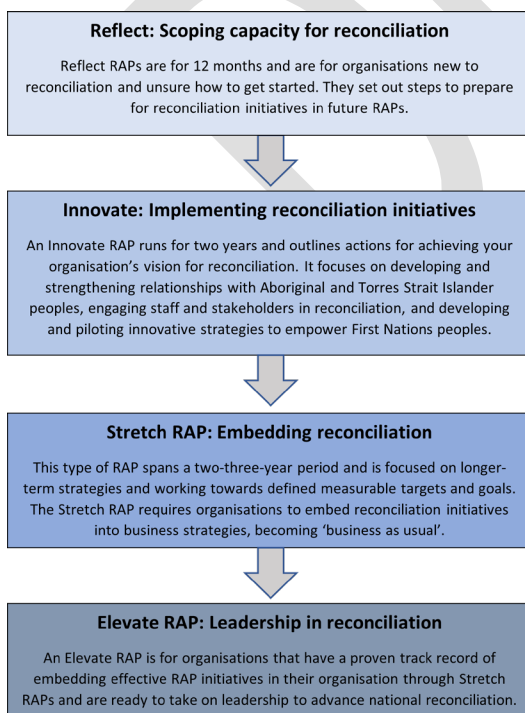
Reflect: Scoping capacity for reconciliation

Reflect RAPs are for 12 months and are for organisations new to reconciliation and unsure how to get started. They set out steps to prepare for reconciliation initiatives in future RAPs.

Innovate: Implementing reconciliation initiatives

An Innovate RAP runs for two years and outlines actions for achieving your organisation's vision for reconciliation. It focuses on developing and strengthening relationships with Aboriginal and Torres Strait Islander peoples, engaging staff and stakeholders in reconciliation, and developing and piloting innovative strategies to empower First Nations peoples.

Stretch RAP: Embedding reconciliation

This type of RAP spans a two-three-year period and is focused on longer-term strategies and working towards defined measurable targets and goals. The Stretch RAP requires organisations to embed reconciliation initiatives into business strategies, becoming 'business as usual'.

Elevate RAP: Leadership in reconciliation

An Elevate RAP is for organisations that have a proven track record of embedding effective RAP initiatives in their organisation through Stretch RAPs and are ready to take on leadership to advance national reconciliation.